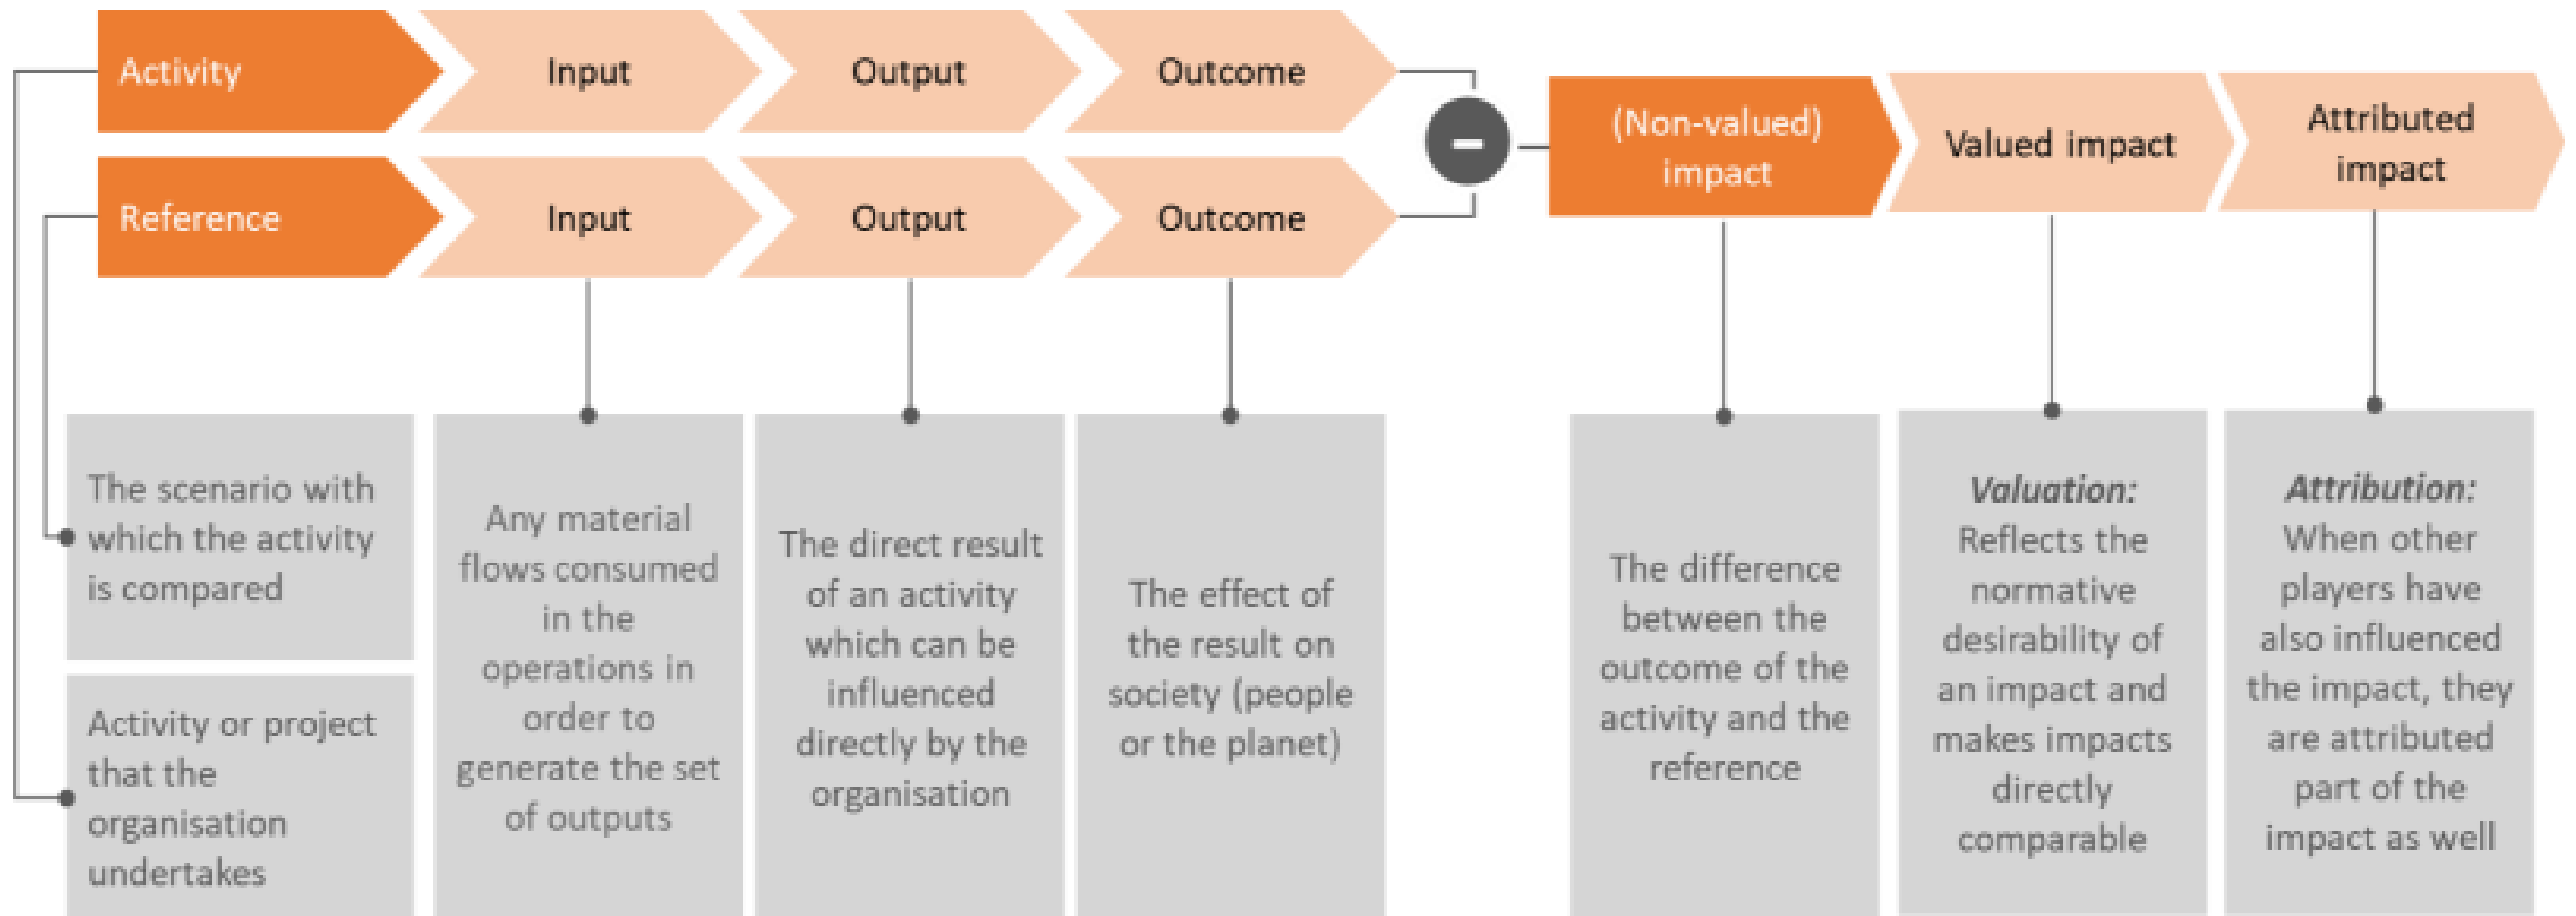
Activity

Input

Output

Outcome

Reference

Input

Output

Outcome

(Non-valued) impact

Valued impact

Attributed impact

The scenario with which the activity is compared

Activity or project that the organisation undertakes

Any material flows consumed in the operations in order to generate the set of outputs

The direct result of an activity which can be influenced directly by the organisation

The effect of the result on society (people or the planet)

The difference between the outcome of the activity and the reference

*Valuation:* Reflects the normative desirability of an impact and makes impacts directly comparable

*Attribution:* When other players have also influenced the impact, they are attributed part of the impact as well